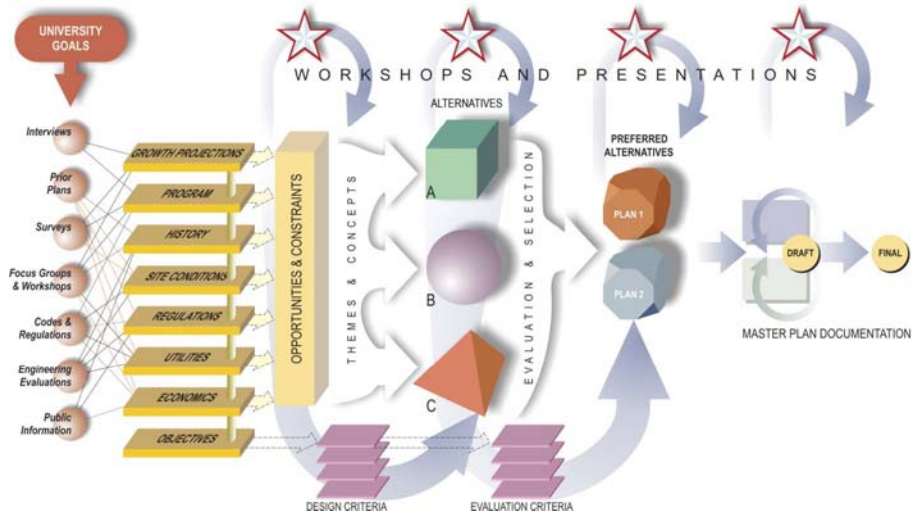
UNIVERSITY GOALS

WORKSHOPS AND PRESENTATIONS

Interviews

Prior Plans

Surveys

Focus Groups & Workshops

Codes & Regulations

Engineering Evaluations

Public Information

GROWTH PROJECTIONS

PROGRAM

HISTORY

SITE CONDITIONS

REGULATIONS

UTILITIES

ECONOMICS

OBJECTIVES

OPPORTUNITIES & CONSTRAINTS

THEMES & CONCEPTS

ALTERNATIVES

A

B

C

EVALUATION & SELECTION

PREFERRED ALTERNATIVES

PLAN 1

PLAN 2

DRAFT

FINAL

MASTER PLAN DOCUMENTATION

DESIGN CRITERIA

EVALUATION CRITERIA